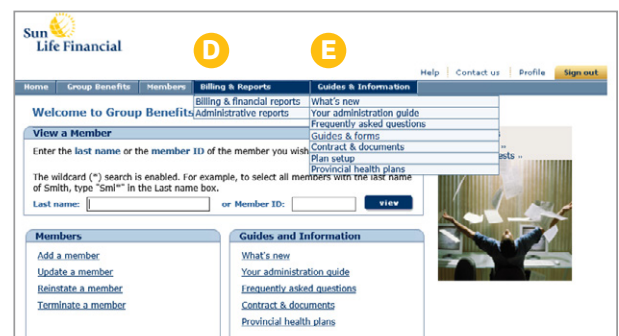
Sun Life Financial

D

E

Help | Contact us | Profile | Sign out

Home | Group Benefits | Members | Billing & Reports | Guides & Information

Billing & financial reports
Administrative reports

What's new
Your administration guide
Frequently asked questions
Guides & forms
Contract & documents
Plan setup
Provincial health plans

Welcome to Group Benefits

View a Member

Enter the last name or the member ID of the member you wish

The wildcard (*) search is enabled. For example, to select all members with the last name of Smith, type "Smi*" in the Last name box.

Last name: or Member ID: view

ests ..

Members

Add a member
Update a member
Reinstate a member
Terminate a member

Guides and Information

What's new
Your administration guide
Frequently asked questions
Contract & documents
Provincial health plans